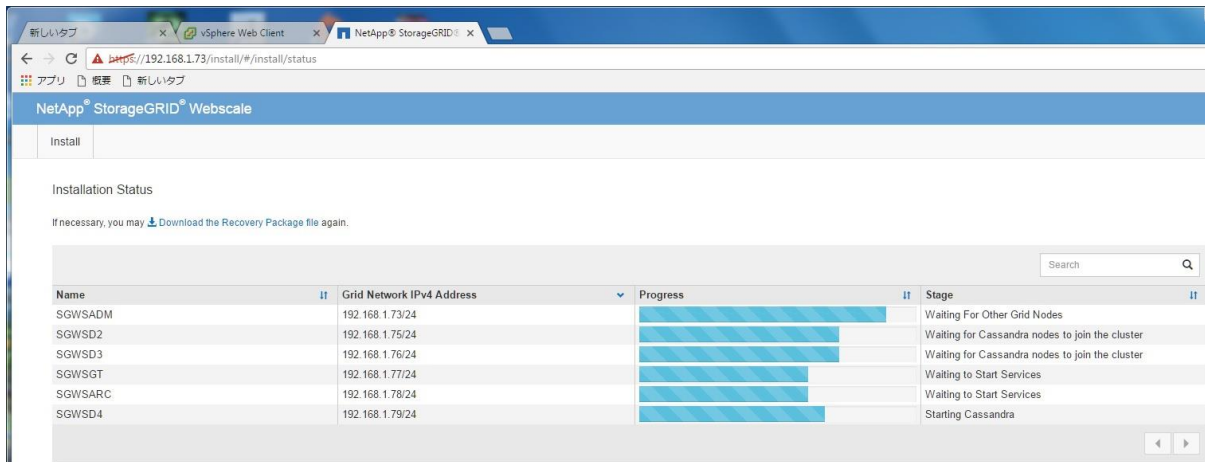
新しいタブ × vSphere Web Client × NetApp® StorageGRID® ×

https://192.168.1.73/install/#/install/status

アプリ 概要 新しいタブ

NetApp® StorageGRID® Webscale

Install

Installation Status

If necessary, you may Download the Recovery Package file again.

Search

| Name | Grid Network IPv4 Address | Progress | Stage |
|---|---|---|---|
| SGWSADM | 192.168.1.73/24 | | Waiting For Other Grid Nodes |
| SGWSD2 | 192.168.1.75/24 | | Waiting for Cassandra nodes to join the cluster |
| SGWSD3 | 192.168.1.76/24 | | Waiting for Cassandra nodes to join the cluster |
| SGWSGT | 192.168.1.77/24 | | Waiting to Start Services |
| SGWSARC | 192.168.1.78/24 | | Waiting to Start Services |
| SGWSD4 | 192.168.1.79/24 | | Starting Cassandra |